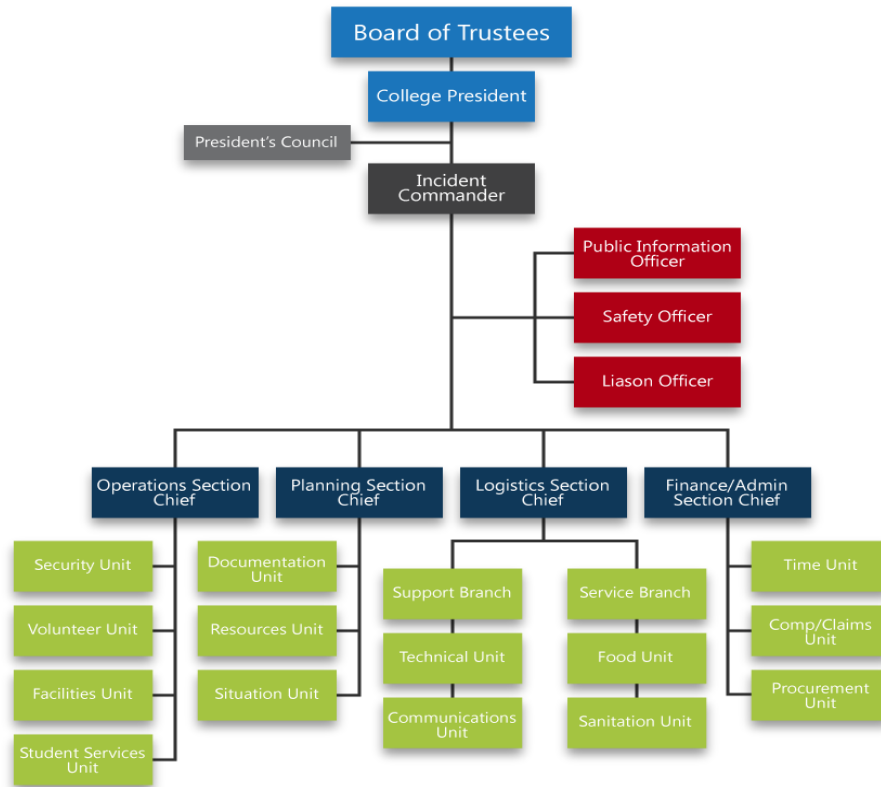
Board of Trustees

College President

President's Council

Incident Commander

Public Information Officer

Safety Officer

Liason Officer

Operations Section Chief

Planning Section Chief

Logistics Section Chief

Finance/Admin Section Chief

Security Unit

Volunteer Unit

Facilities Unit

Student Services Unit

Documentation Unit

Resources Unit

Situation Unit

Support Branch

Technical Unit

Communications Unit

Service Branch

Food Unit

Sanitation Unit

Time Unit

Comp/Claims Unit

Procurement Unit